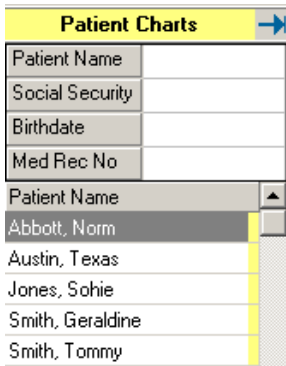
Patient Charts

| Patient Name | |
|---|---|
| Social Security | |
| Birthdate | |
| Med Rec No | |

| Patient Name |
|---|
| Abbott, Norm |
| Austin, Texas |
| Jones, Sohie |
| Smith, Geraldine |
| Smith, Tommy |